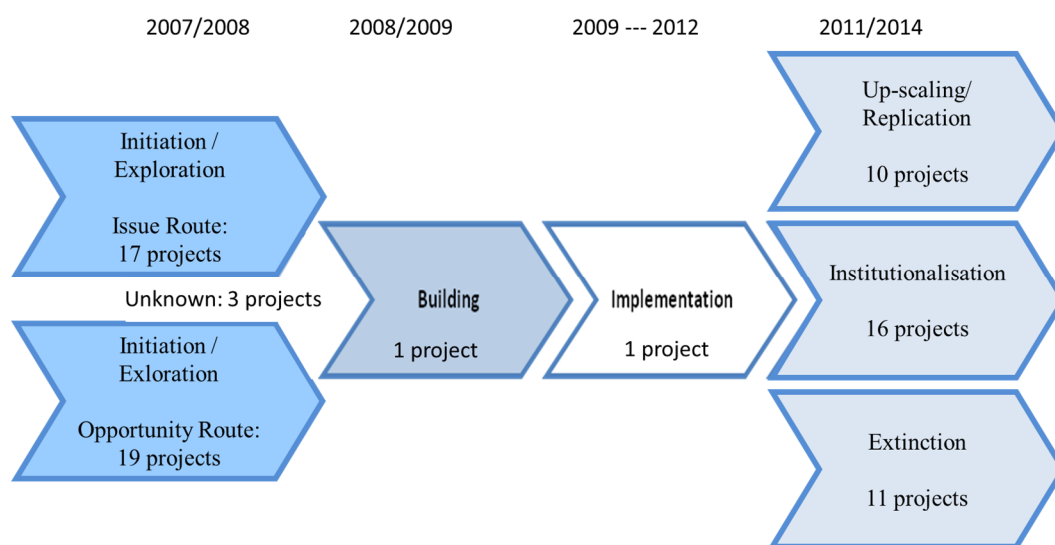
2007/2008

2008/2009

2009 --- 2012

2011/2014

Initiation / Exploration

Issue Route: 17 projects

Unknown: 3 projects

Initiation / Exloration

Opportunity Route: 19 projects

Building

1 project

Implementation

1 project

Up-scaling/ Replication

10 projects

Institutionalisation

16 projects

Extinction

11 projects